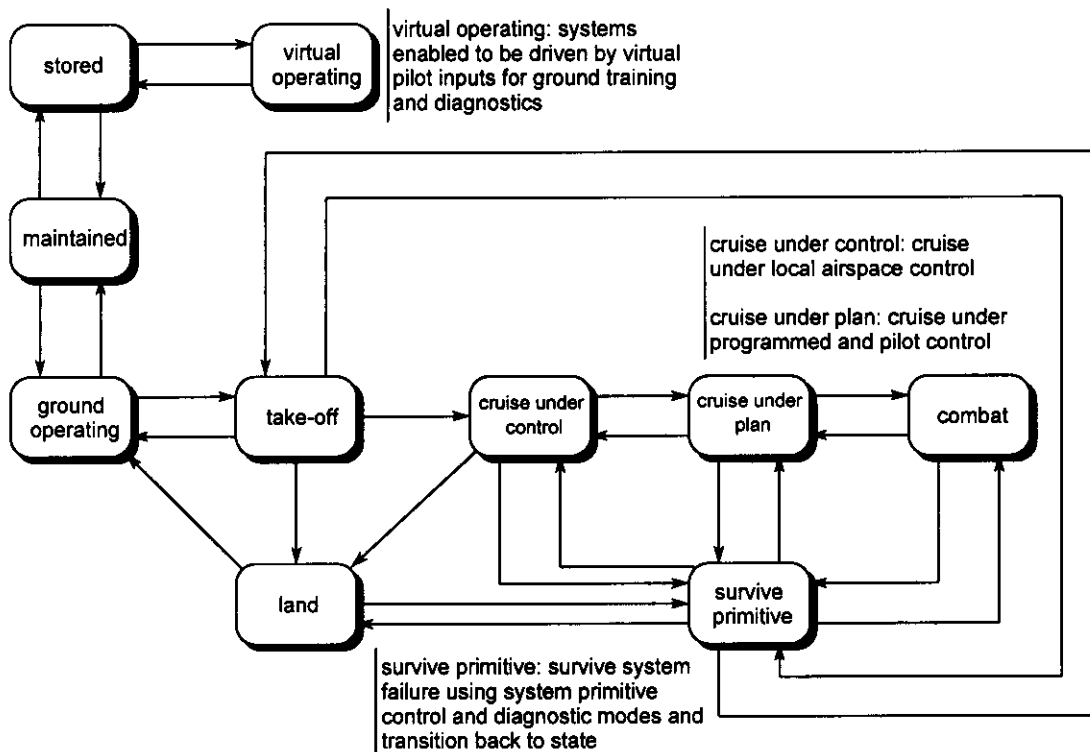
stored

virtual operating

virtual operating: systems enabled to be driven by virtual pilot inputs for ground training and diagnostics

maintained

cruise under control: cruise under local airspace control

cruise under plan: cruise under programmed and pilot control

ground operating

take-off

cruise under control

cruise under plan

combat

land

survive primitive

survive primitive: survive system failure using system primitive control and diagnostic modes and transition back to state